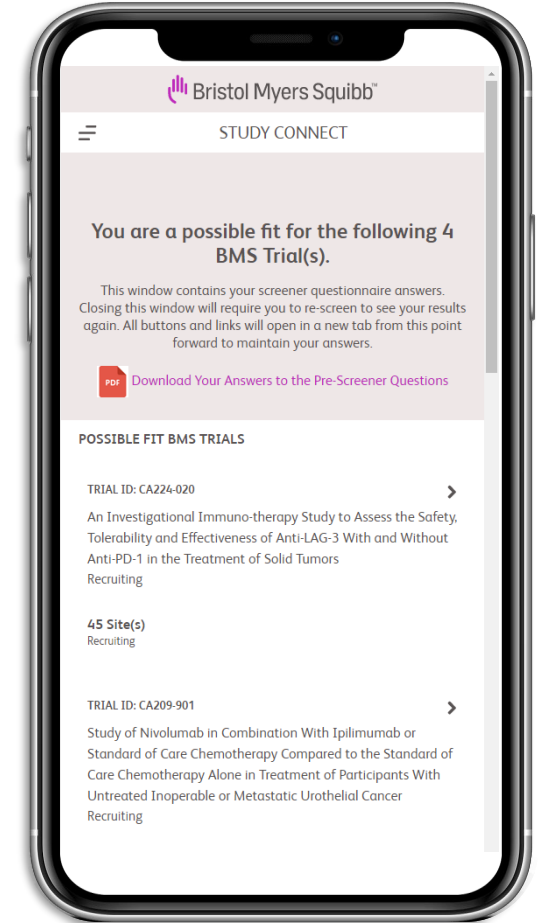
Bristol Myers Squibb™

STUDY CONNECT

You are a possible fit for the following 4 BMS Trial(s).

This window contains your screener questionnaire answers. Closing this window will require you to re-screen to see your results again. All buttons and links will open in a new tab from this point forward to maintain your answers.

PDF Download Your Answers to the Pre-Screener Questions

POSSIBLE FIT BMS TRIALS

TRIAL ID: CA224-020

An Investigational Immuno-therapy Study to Assess the Safety, Tolerability and Effectiveness of Anti-LAG-3 With and Without Anti-PD-1 in the Treatment of Solid Tumors
Recruiting

45 Site(s)
Recruiting

TRIAL ID: CA209-901

Study of Nivolumab in Combination With Ipilimumab or Standard of Care Chemotherapy Compared to the Standard of Care Chemotherapy Alone in Treatment of Participants With Untreated Inoperable or Metastatic Urothelial Cancer
Recruiting